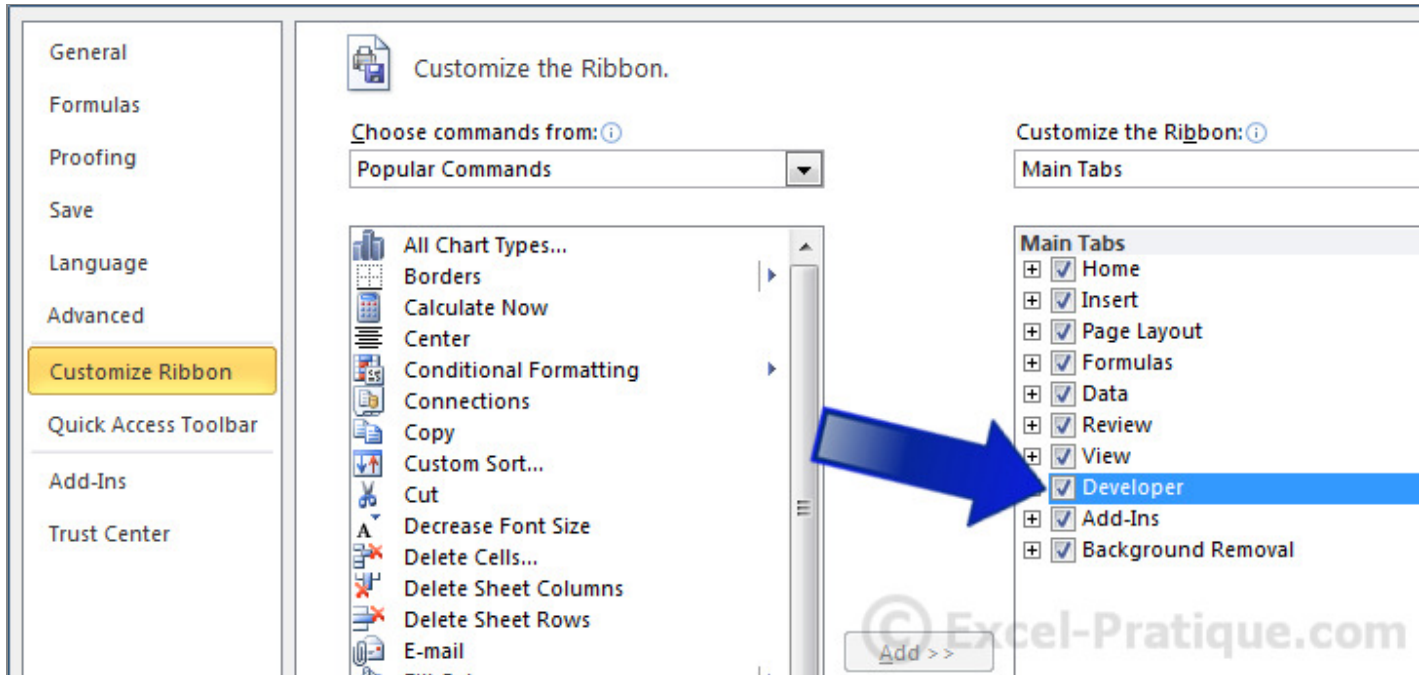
General
Formulas
Proofing
Save
Language
Advanced
Customize Ribbon
Quick Access Toolbar
Add-Ins
Trust Center

Customize the Ribbon.

Choose commands from:
Popular Commands

All Chart Types...
Borders
Calculate Now
Center
Conditional Formatting
Connections
Copy
Custom Sort...
Cut
Decrease Font Size
Delete Cells...
Delete Sheet Columns
Delete Sheet Rows
E-mail

Add >>

Customize the Ribbon:
Main Tabs

Main Tabs
Home
Insert
Page Layout
Formulas
Data
Review
View
Developer
Add-Ins
Background Removal

© Excel-Pratique.com